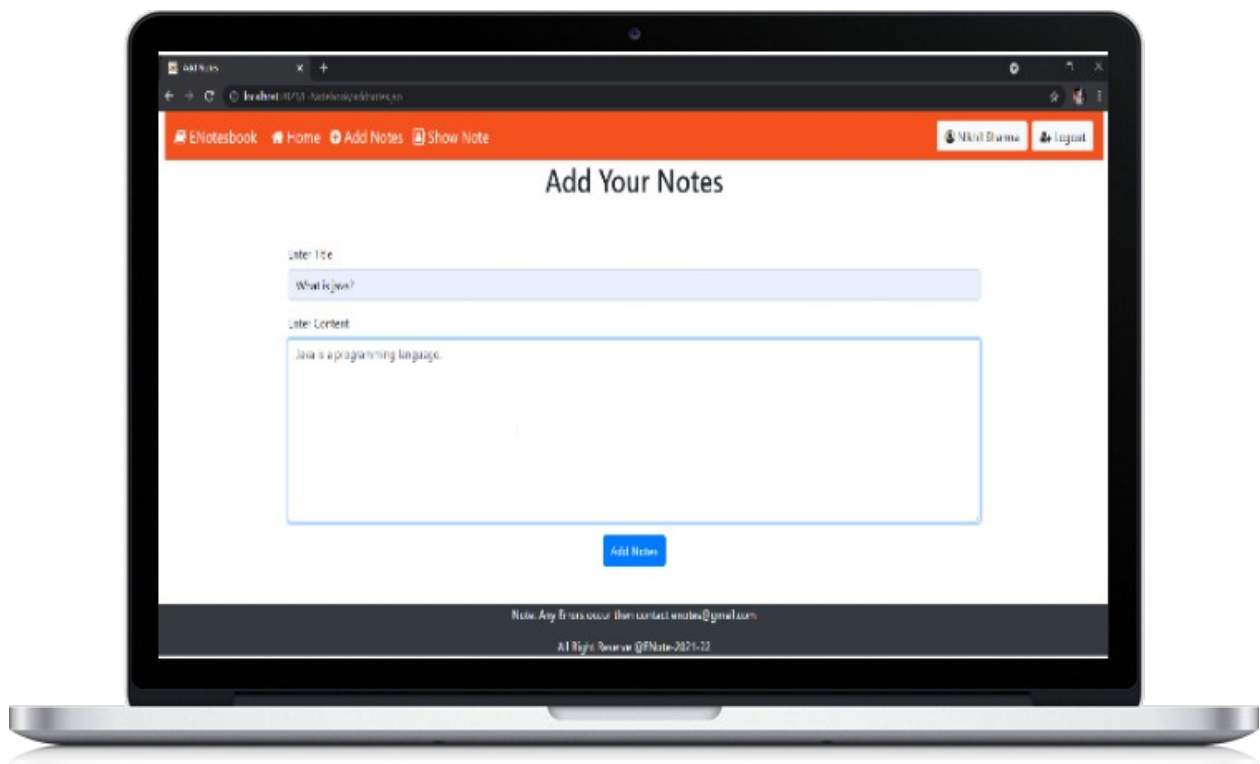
Add Notes

localhost:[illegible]

ENotesbook Home Add Notes Show Note

Nikhil Sharma Logout

Add Your Notes

Enter Title

What is java?

Enter Content

Java is a programming language.

Add Notes

Note: Any Errors occur then contact enotes@gmail.com

All Right Reserve @ENote-2021-22